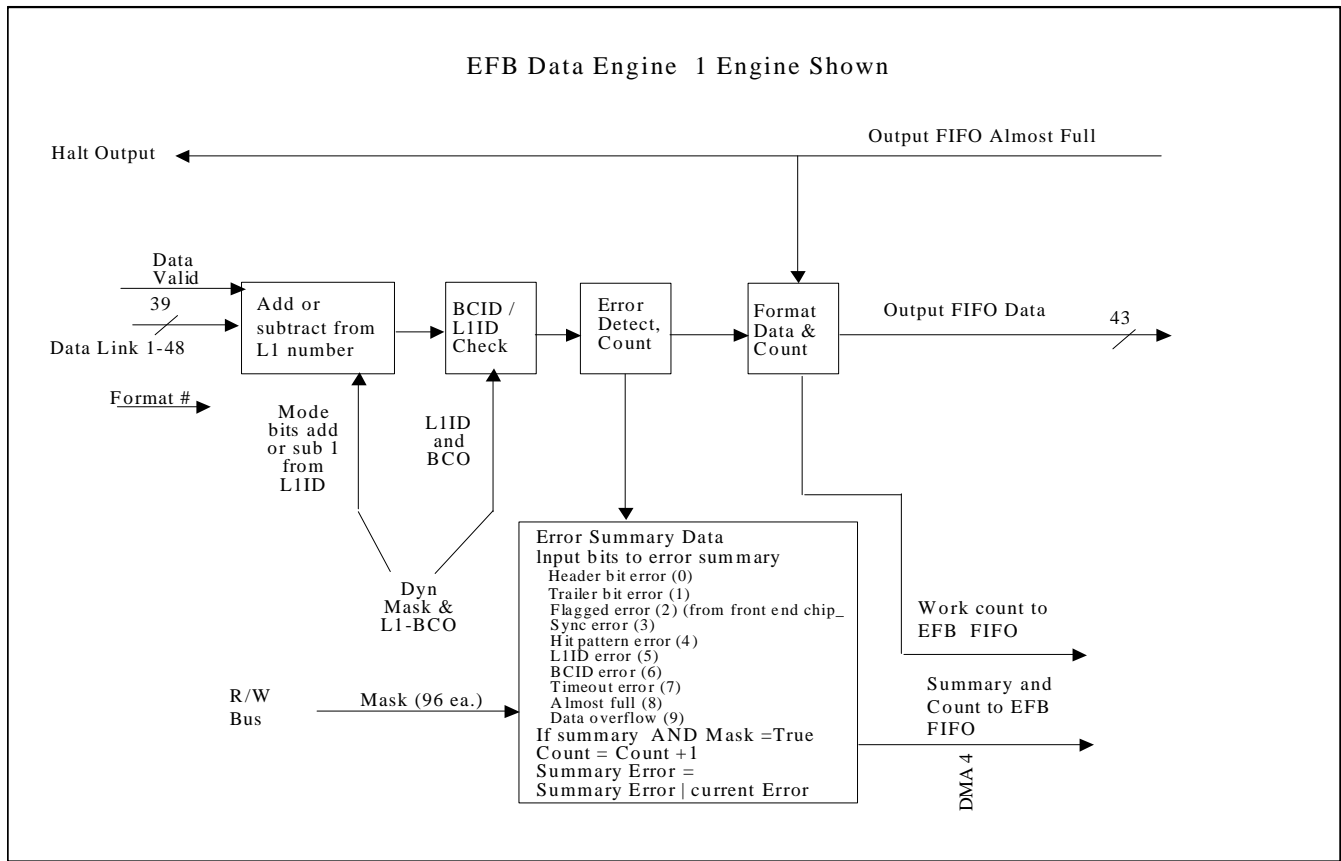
EFB Data Engine 1 Engine Shown

Halt Output

Output FIFO Almost Full

Data Valid

39

Data Link 1-48

Add or subtract from L1 number

BCID / L1ID Check

Error Detect, Count

Format Data & Count

Output FIFO Data

43

Format #

Mode bits add or sub 1 from L1ID

L1ID and BCO

Dyn Mask & L1-BCO

Error Summary Data
lnput bits to error summary
Header bit error (0)
Trailer bit error (1)
Flagged error (2) (from front end chip_
Sync error (3)
Hit pattern error (4)
L1ID error (5)
BCID error (6)
Timeout error (7)
Almost full (8)
Data overflow (9)
If summary AND Mask =True
Count = Count +1
Summary Error =
Summary Error | current Error

Work count to EFB FIFO

R/W Bus

Mask (96 ea.)

Summary and Count to EFB FIFO

DMA 4